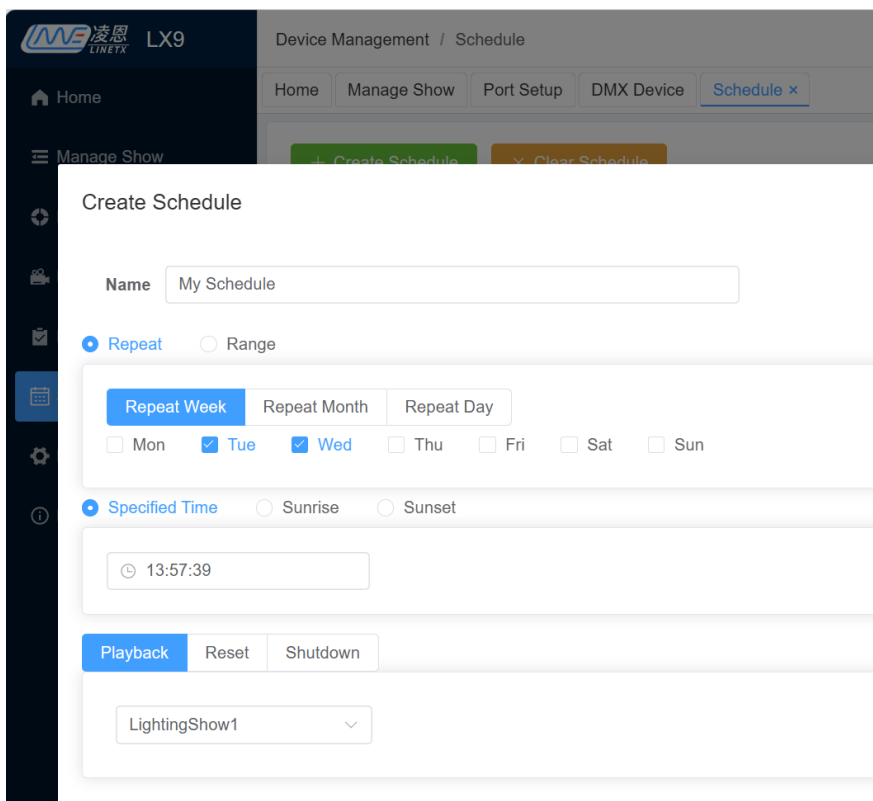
LINE 凌恩 LINETX LX9

Home

Manage Show

Device Management / Schedule

Home | Manage Show | Port Setup | DMX Device | Schedule ×

+ Create Schedule | × Clear Schedule

Create Schedule

Name My Schedule

Repeat Range

Repeat Week | Repeat Month | Repeat Day

Mon Tue Wed Thu Fri Sat Sun

Specified Time Sunrise Sunset

13:57:39

Playback | Reset | Shutdown

LightingShow1